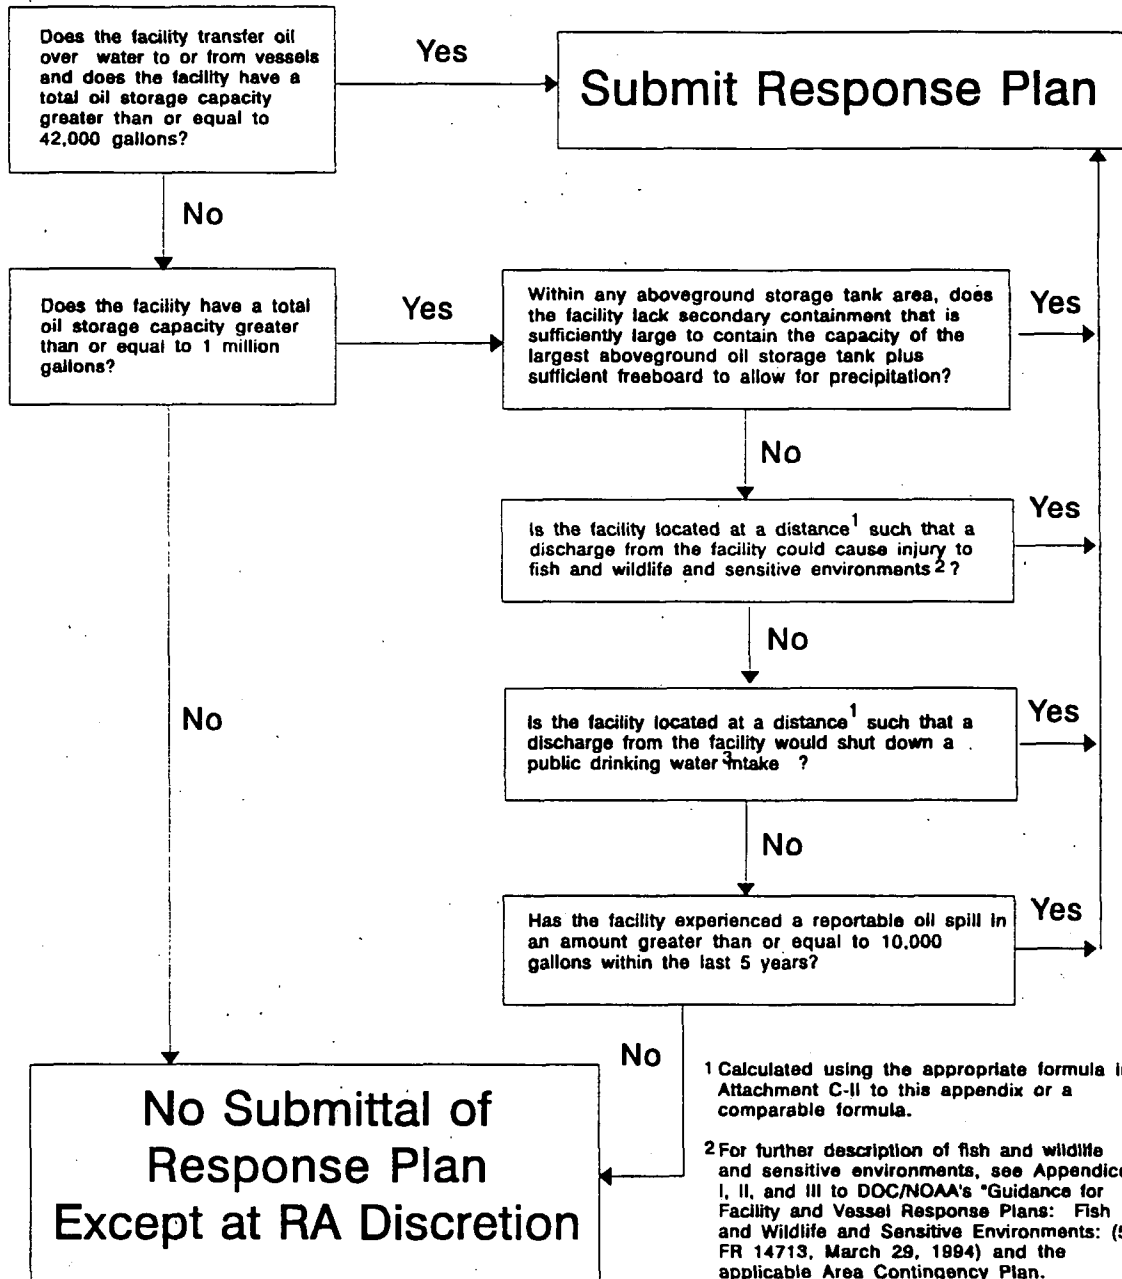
Does the facility transfer oil over water to or from vessels and does the facility have a total oil storage capacity greater than or equal to 42,000 gallons?

Yes

Submit Response Plan

No

Does the facility have a total oil storage capacity greater than or equal to 1 million gallons?

Yes

Within any aboveground storage tank area, does the facility lack secondary containment that is sufficiently large to contain the capacity of the largest aboveground oil storage tank plus sufficient freeboard to allow for precipitation?

Yes

No

Is the facility located at a distance$^1$ such that a discharge from the facility could cause injury to fish and wildlife and sensitive environments$^2$?

Yes

No

No

Is the facility located at a distance$^1$ such that a discharge from the facility would shut down a public drinking water intake$^3$?

Yes

No

Has the facility experienced a reportable oil spill in an amount greater than or equal to 10,000 gallons within the last 5 years?

Yes

No

No Submittal of Response Plan Except at RA Discretion

1 Calculated using the appropriate formula i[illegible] Attachment C-II to this appendix or a comparable formula.

2 For further description of fish and wildlife and sensitive environments, see Appendic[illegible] I, II, and III to DOC/NOAA's "Guidance for Facility and Vessel Response Plans: Fish and Wildlife and Sensitive Environments: ([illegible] FR 14713, March 29, 1994) and the applicable Area Contingency Plan.